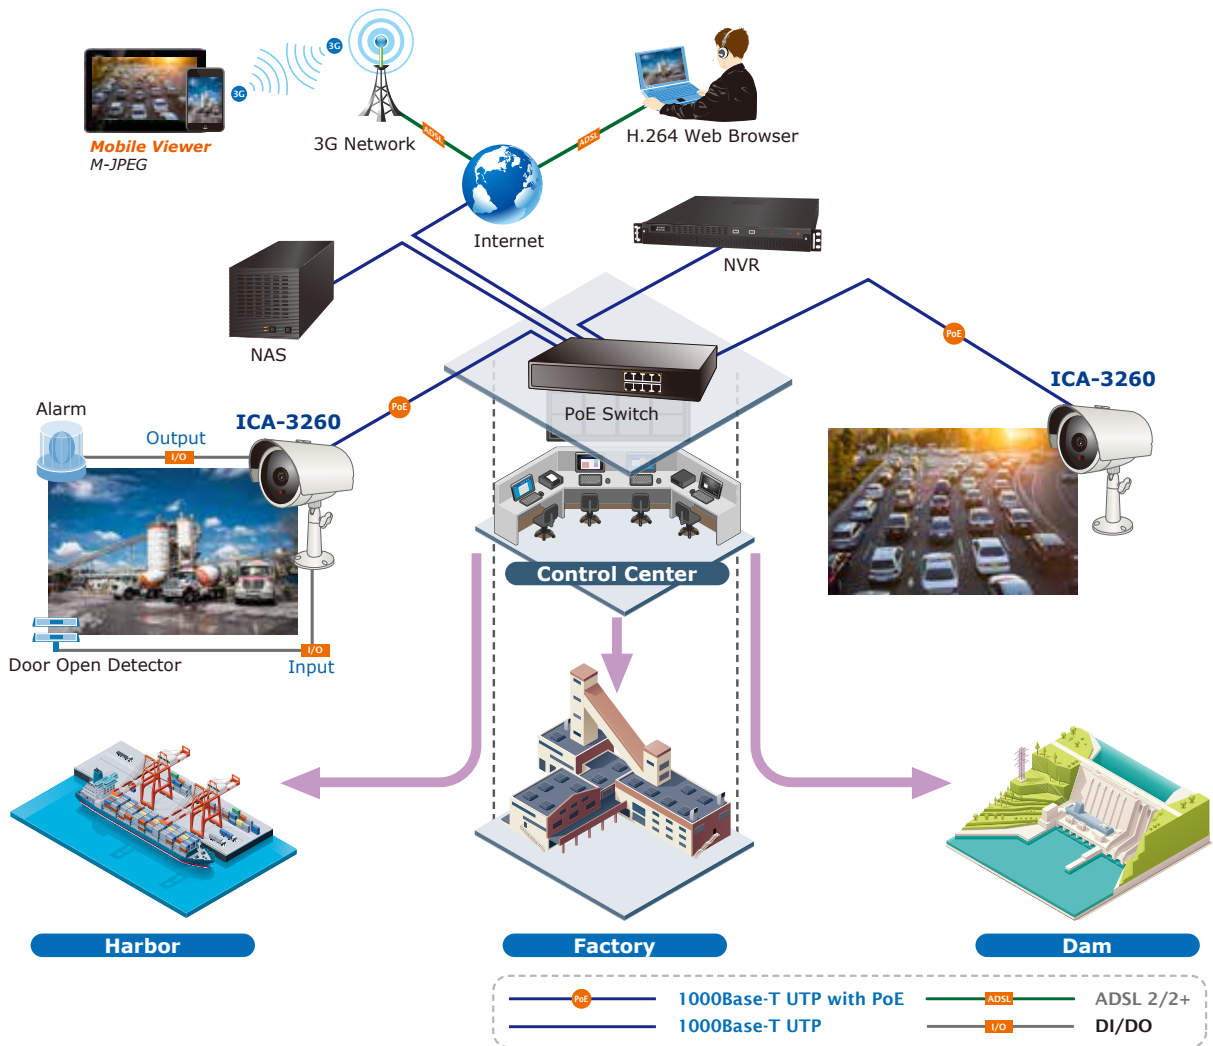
Mobile Viewer
M-JPEG

3G

3G

3G Network

ADSL

ADSL

H.264 Web Browser

Internet

NVR

NAS

PoE

PoE

ICA-3260

PoE Switch

Alarm

ICA-3260

Output

I/O

Control Center

Door Open Detector

I/O

Input

Harbor

Factory

Dam

PoE 1000Base-T UTP with PoE

ADSL ADSL 2/2+

1000Base-T UTP

I/O DI/DO